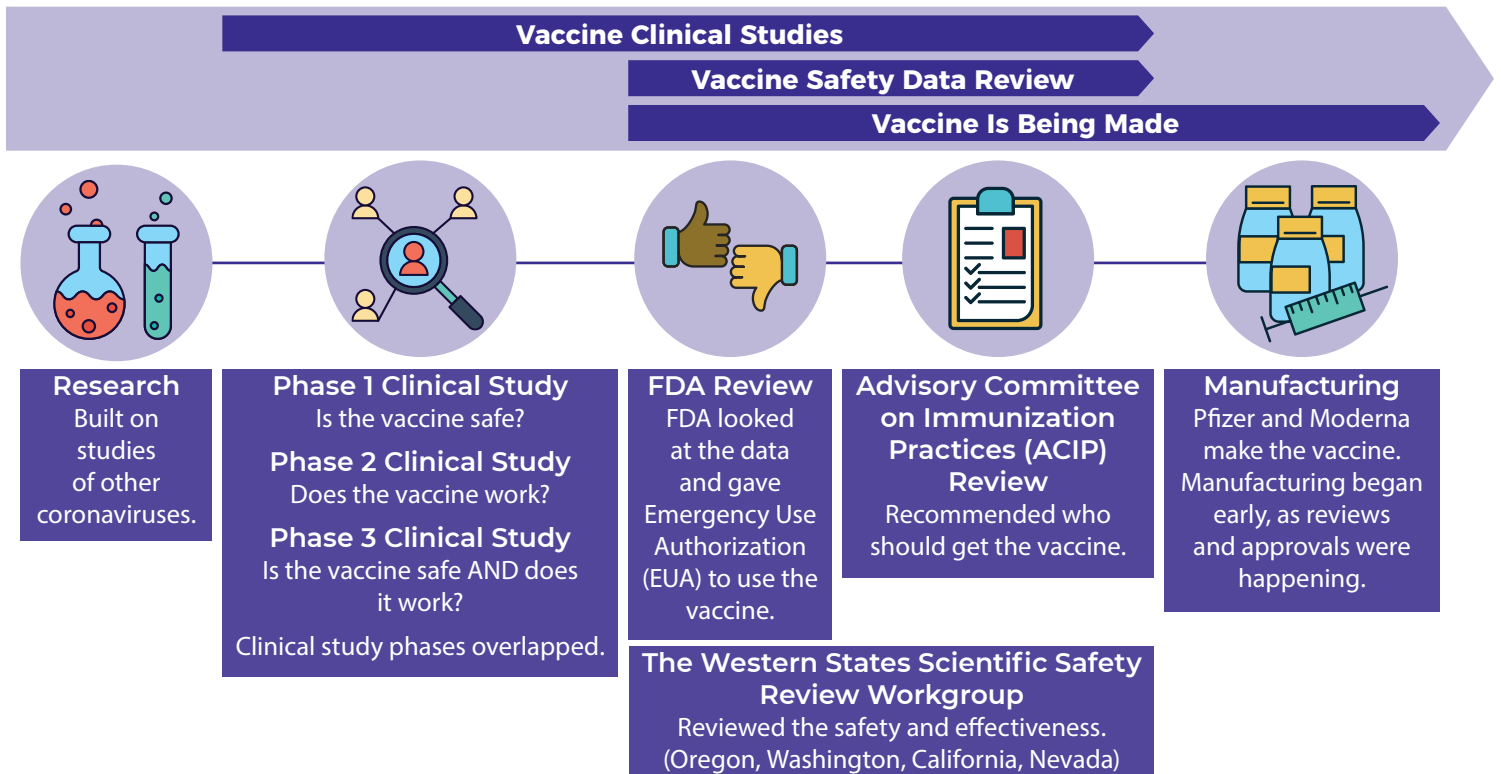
Vaccine Clinical Studies

Vaccine Safety Data Review

Vaccine Is Being Made

Research
Built on studies of other coronaviruses.

Phase 1 Clinical Study
Is the vaccine safe?

Phase 2 Clinical Study
Does the vaccine work?

Phase 3 Clinical Study
Is the vaccine safe AND does it work?

Clinical study phases overlapped.

FDA Review
FDA looked at the data and gave Emergency Use Authorization (EUA) to use the vaccine.

Advisory Committee on Immunization Practices (ACIP) Review
Recommended who should get the vaccine.

Manufacturing
Pfizer and Moderna make the vaccine. Manufacturing began early, as reviews and approvals were happening.

The Western States Scientific Safety Review Workgroup
Reviewed the safety and effectiveness. (Oregon, Washington, California, Nevada)